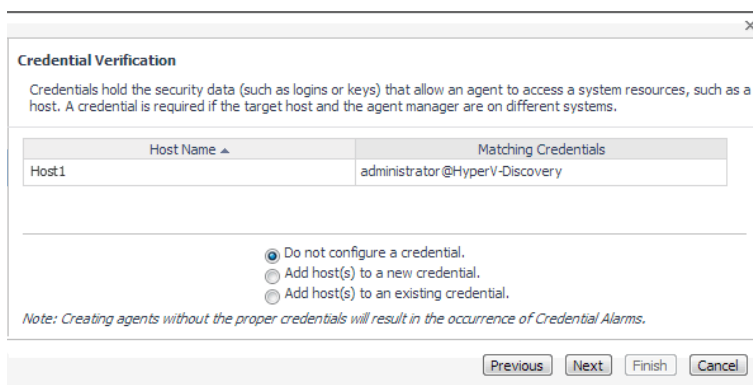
×

Credential Verification

Credentials hold the security data (such as logins or keys) that allow an agent to access a system resources, such as a host. A credential is required if the target host and the agent manager are on different systems.

| Host Name ▲ | Matching Credentials |
|---|---|
| Host1 | administrator@HyperV-Discovery |

Do not configure a credential.
Add host(s) to a new credential.
Add host(s) to an existing credential.

Note: Creating agents without the proper credentials will result in the occurrence of Credential Alarms.

Previous Next Finish Cancel